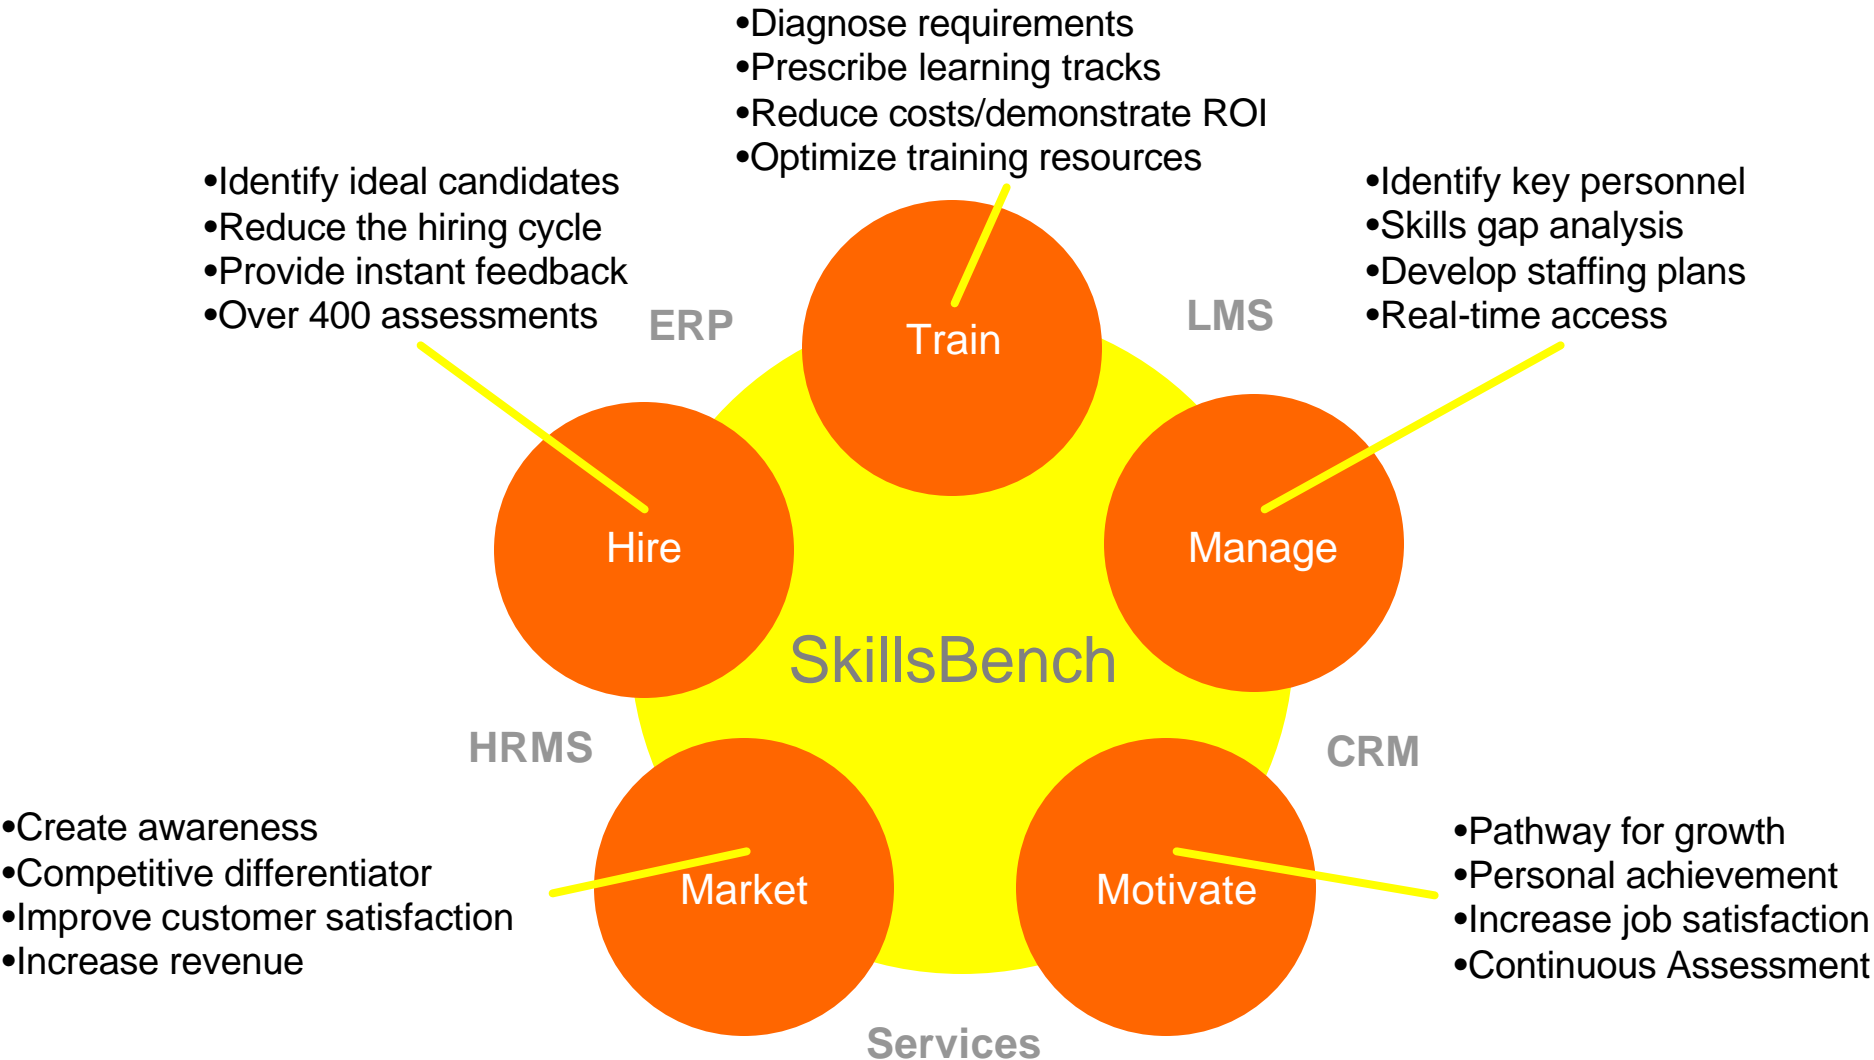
•Diagnose requirements
•Prescribe learning tracks
•Reduce costs/demonstrate ROI
•Optimize training resources

•Identify ideal candidates
•Reduce the hiring cycle
•Provide instant feedback
•Over 400 assessments

•Identify key personnel
•Skills gap analysis
•Develop staffing plans
•Real-time access

ERP

Train

LMS

Hire

Manage

SkillsBench

HRMS

CRM

•Create awareness
•Competitive differentiator
•Improve customer satisfaction
•Increase revenue

Market

Motivate

•Pathway for growth
•Personal achievement
•Increase job satisfaction
•Continuous Assessment

Services